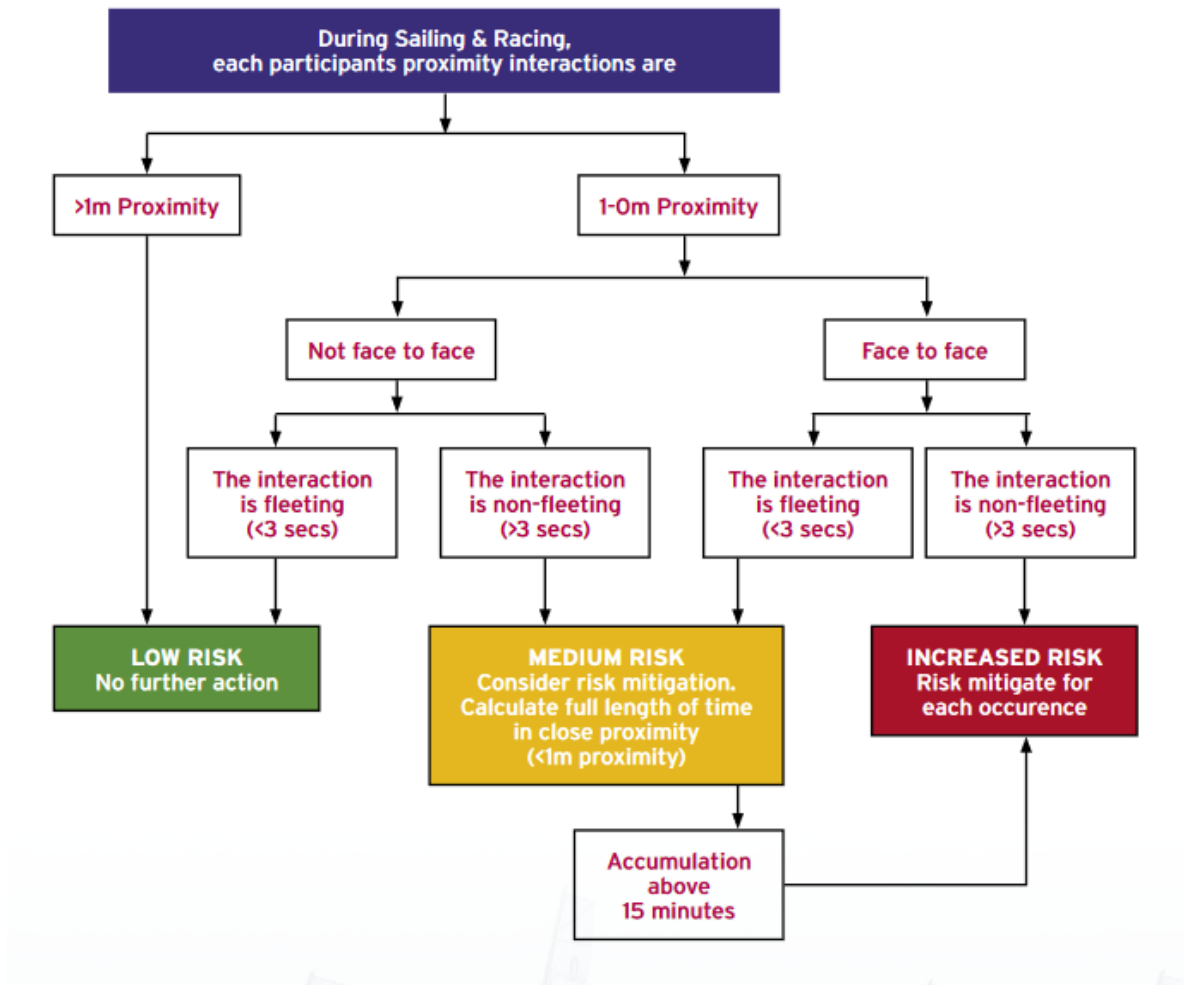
During Sailing & Racing, each participants proximity interactions are

>1m Proximity

1-0m Proximity

Not face to face

Face to face

The interaction is fleeting (<3 secs)

The interaction is non-fleeting (>3 secs)

The interaction is fleeting (<3 secs)

The interaction is non-fleeting (>3 secs)

LOW RISK
No further action

MEDIUM RISK
Consider risk mitigation. Calculate full length of time in close proximity (<1m proximity)

INCREASED RISK
Risk mitigate for each occurence

Accumulation above 15 minutes